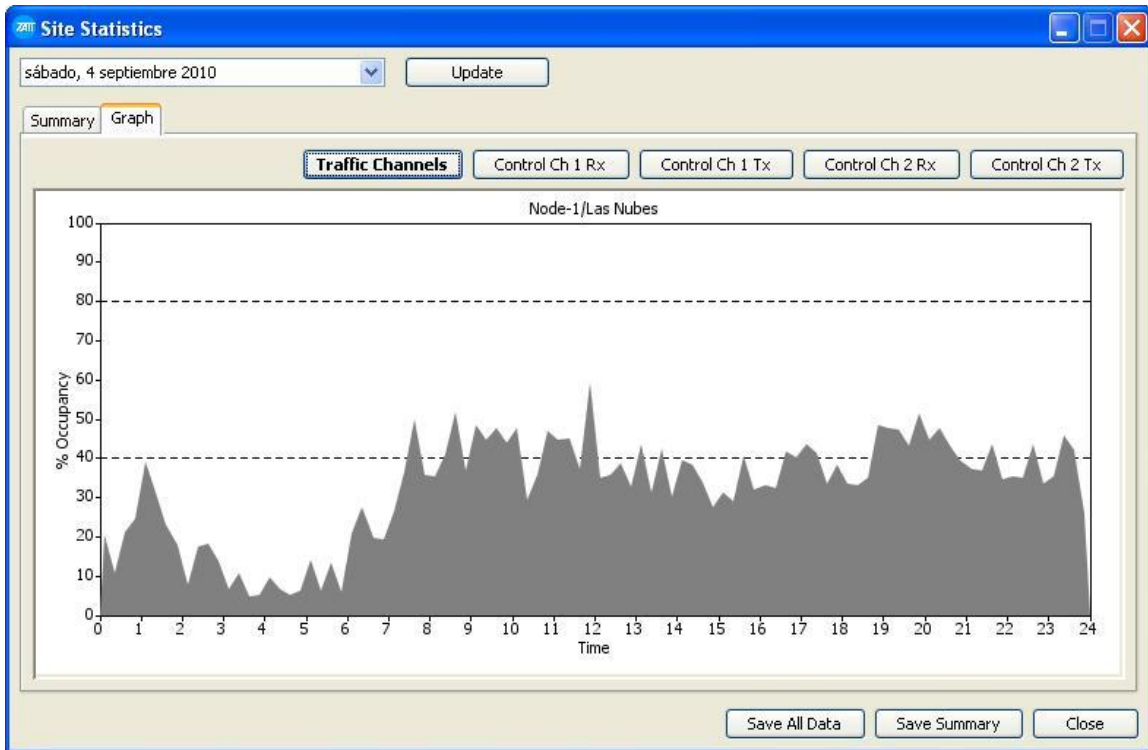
Site Statistics

sábado, 4 septiembre 2010

Update

Summary

Graph

Traffic Channels

Control Ch 1 Rx

Control Ch 1 Tx

Control Ch 2 Rx

Control Ch 2 Tx

Node-1/Las Nubes

100
90
80
70
60
50
40
30
20
10
0

% Occupancy

0 1 2 3 4 5 6 7 8 9 10 11 12 13 14 15 16 17 18 19 20 21 22 23 24

Time

Save All Data

Save Summary

Close